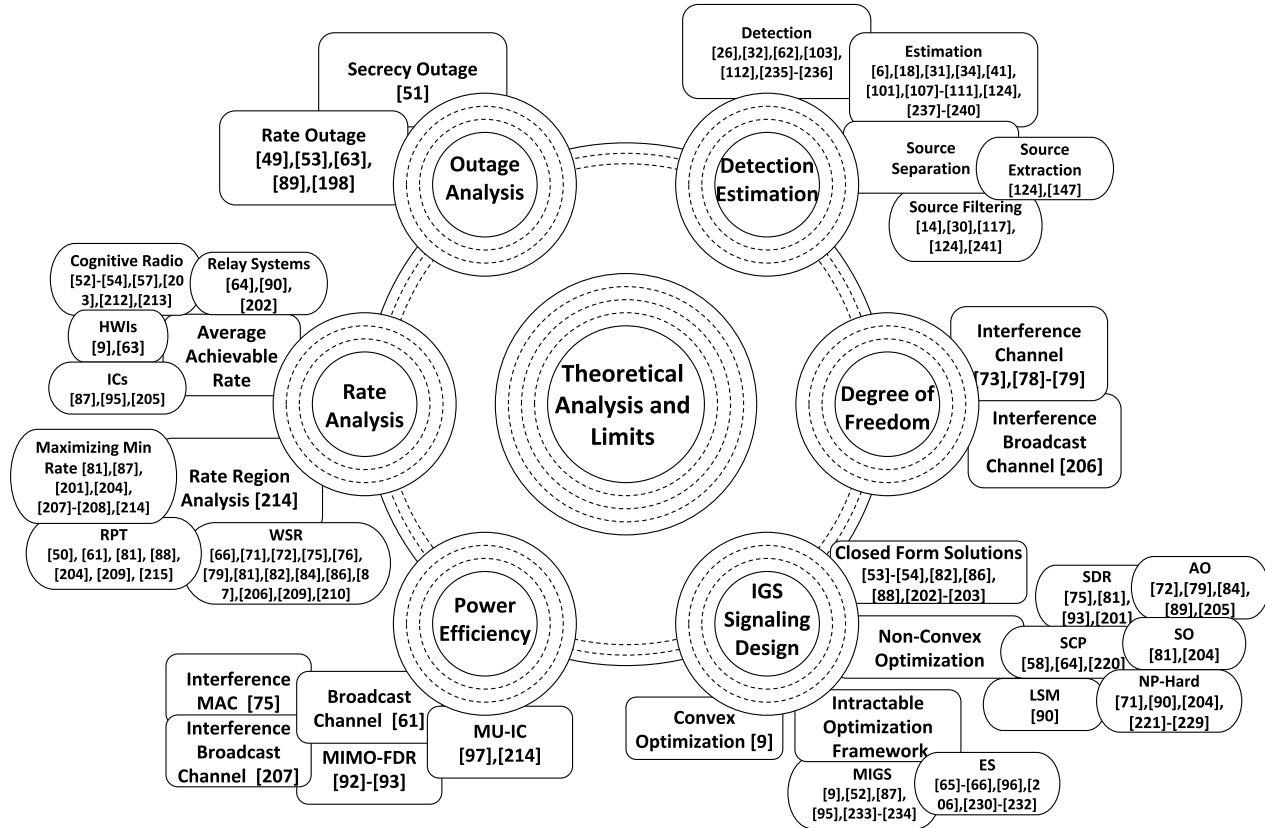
Theoretical Analysis and Limits

Outage Analysis

Secrecy Outage [51]

Rate Outage [49],[53],[63], [89],[198]

Detection Estimation

Detection [26],[32],[62],[103], [112],[235]-[236]

Estimation [6],[18],[31],[34],[41], [101],[107]-[111],[124], [237]-[240]

Source Separation

Source Extraction [124],[147]

Source Filtering [14],[30],[117], [124],[241]

Degree of Freedom

Interference Channel [73],[78]-[79]

Interference Broadcast Channel [206]

Rate Analysis

Cognitive Radio [52]-[54],[57],[203],[212],[213]

Relay Systems [64],[90], [202]

HWIs [9],[63]

Average Achievable Rate

ICs [87],[95],[205]

Maximizing Min Rate [81],[87], [201],[204], [207]-[208],[214]

Rate Region Analysis [214]

RPT [50], [61], [81], [88], [204], [209], [215]

WSR [66],[71],[72],[75],[76], [79],[81],[82],[84],[86],[87],[206],[209],[210]

IGS Signaling Design

Closed Form Solutions [53]-[54],[82],[86], [88],[202]-[203]

SDR [75],[81], [93],[201]

AO [72],[79],[84], [89],[205]

Non-Convex Optimization

SCP [58],[64],[220]

SO [81],[204]

LSM [90]

NP-Hard [71],[90],[204], [221]-[229]

Convex Optimization [9]

Intractable Optimization Framework

MIGS [9],[52],[87], [95],[233]-[234]

ES [65]-[66],[96],[206],[230]-[232]

Power Efficiency

Interference MAC [75]

Broadcast Channel [61]

Interference Broadcast Channel [207]

MIMO-FDR [92]-[93]

MU-IC [97],[214]